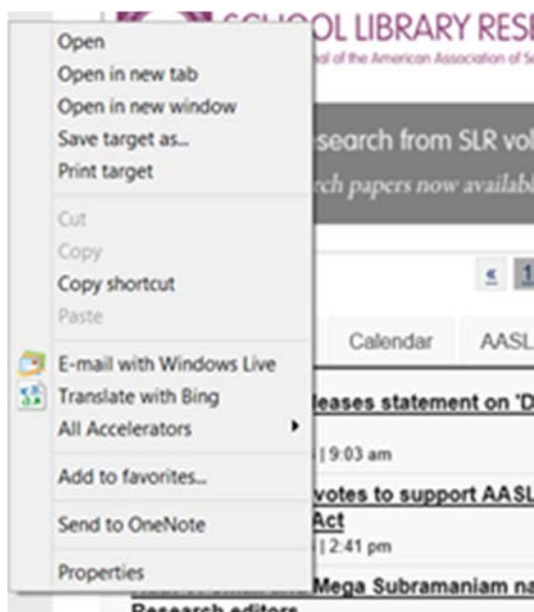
SCHOOL LIBRARY RESE
al of the American Association of S

Open
Open in new tab
Open in new window
Save target as...
Print target

Cut
Copy
Copy shortcut
Paste

E-mail with Windows Live
Translate with Bing
All Accelerators

Add to favorites...

Send to OneNote

Properties

esearch from SLR vol
rch papers now availab

« 1

Calendar
AASL

leases statement on 'D
| 9:03 am

votes to support AASL
Act
| 2:41 pm

Mega Subramaniam na
Research editors